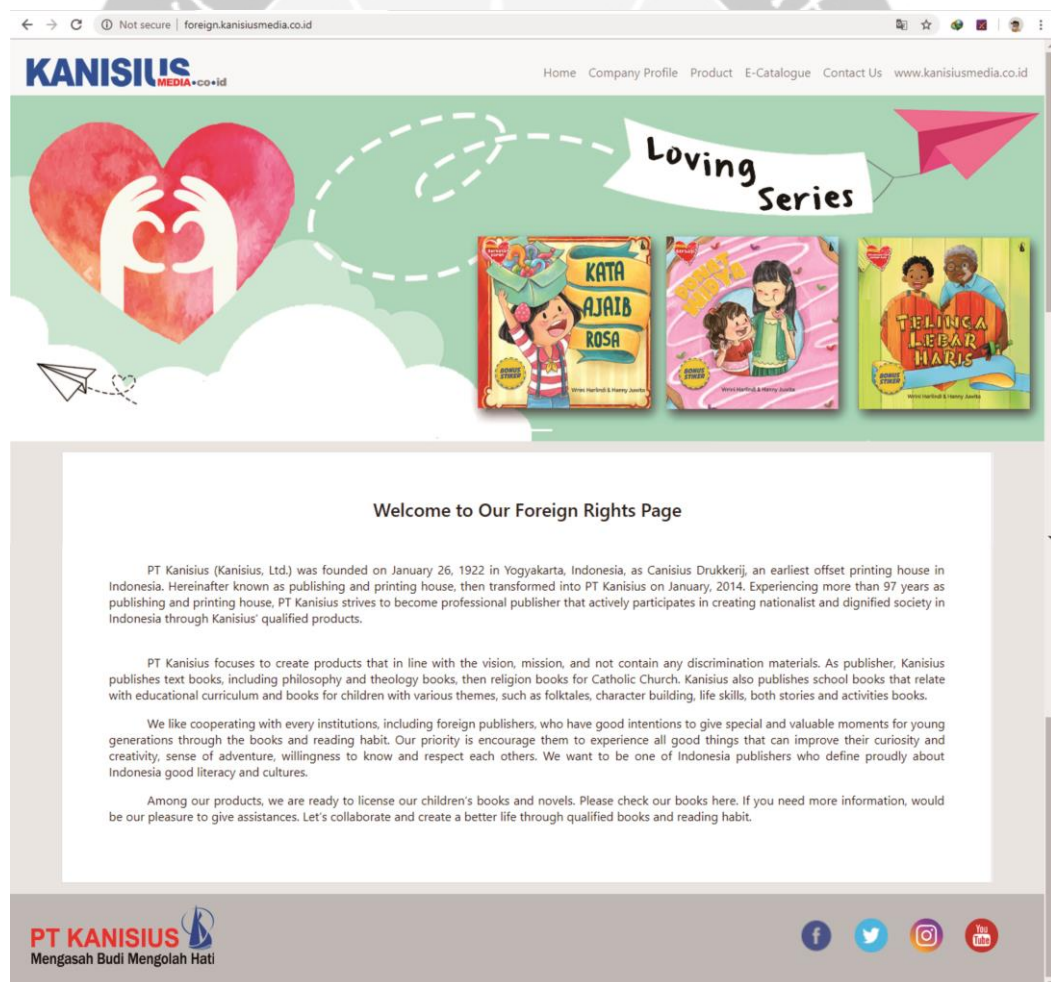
Not secure | foreign.kanisiusmedia.co.id

KANISIUS MEDIA•co•id

Home Company Profile Product E-Catalogue Contact Us www.kanisiusmedia.co.id

Loving Series

KATA AJAIB ROSA

BONUS STIKER

Wiwi Harlindi & Hanny Juwita

BONEKA MIDYA

BONUS STIKER

Wiwi Harlindi & Hanny Juwita

TELINGA LEBAR HARIS

BONUS STIKER

Wiwi Harlindi & Hanny Juwita

Welcome to Our Foreign Rights Page

PT Kanisius (Kanisius, Ltd.) was founded on January 26, 1922 in Yogyakarta, Indonesia, as Canisius Drukkerij, an earliest offset printing house in Indonesia. Hereinafter known as publishing and printing house, then transformed into PT Kanisius on January, 2014. Experiencing more than 97 years as publishing and printing house, PT Kanisius strives to become professional publisher that actively participates in creating nationalist and dignified society in Indonesia through Kanisius' qualified products.

PT Kanisius focuses to create products that in line with the vision, mission, and not contain any discrimination materials. As publisher, Kanisius publishes text books, including philosophy and theology books, then religion books for Catholic Church. Kanisius also publishes school books that relate with educational curriculum and books for children with various themes, such as folktales, character building, life skills, both stories and activities books.

We like cooperating with every institutions, including foreign publishers, who have good intentions to give special and valuable moments for young generations through the books and reading habit. Our priority is encourage them to experience all good things that can improve their curiosity and creativity, sense of adventure, willingness to know and respect each others. We want to be one of Indonesia publishers who define proudly about Indonesia good literacy and cultures.

Among our products, we are ready to license our children's books and novels. Please check our books here. If you need more information, would be our pleasure to give assistances. Let's collaborate and create a better life through qualified books and reading habit.

PT KANISIUS
Mengasah Budi Mengolah Hati

You Tube